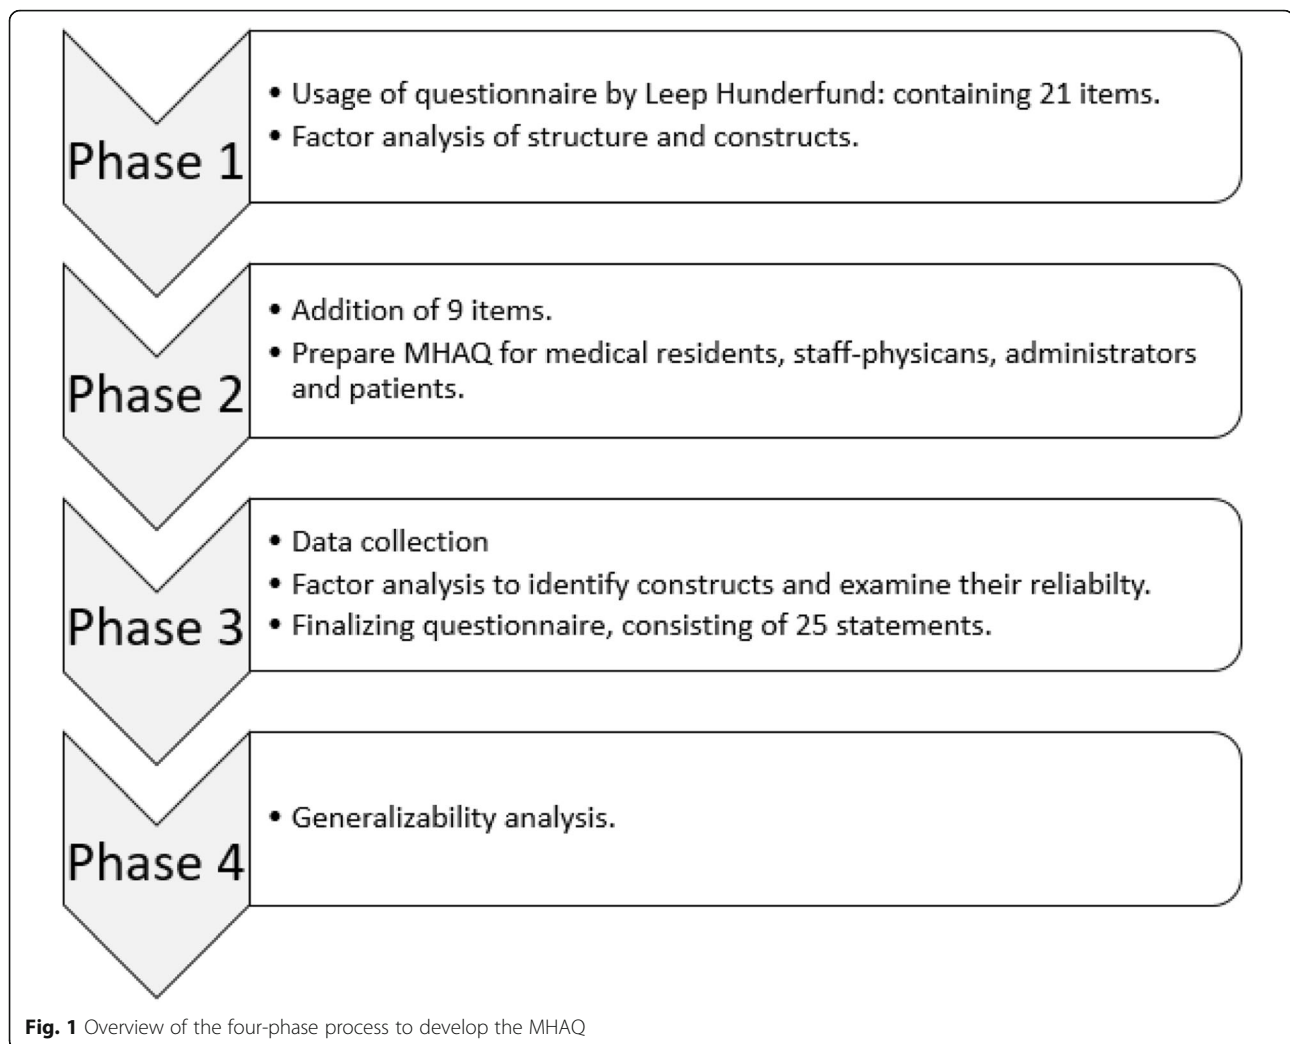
Phase 1

• Usage of questionnaire by Leep Hunderfund: containing 21 items.
• Factor analysis of structure and constructs.

Phase 2

• Addition of 9 items.
• Prepare MHAQ for medical residents, staff-physicans, administrators and patients.

Phase 3

• Data collection
• Factor analysis to identify constructs and examine their reliabilty.
• Finalizing questionnaire, consisting of 25 statements.

Phase 4

• Generalizability analysis.

**Fig. 1** Overview of the four-phase process to develop the MHAQ